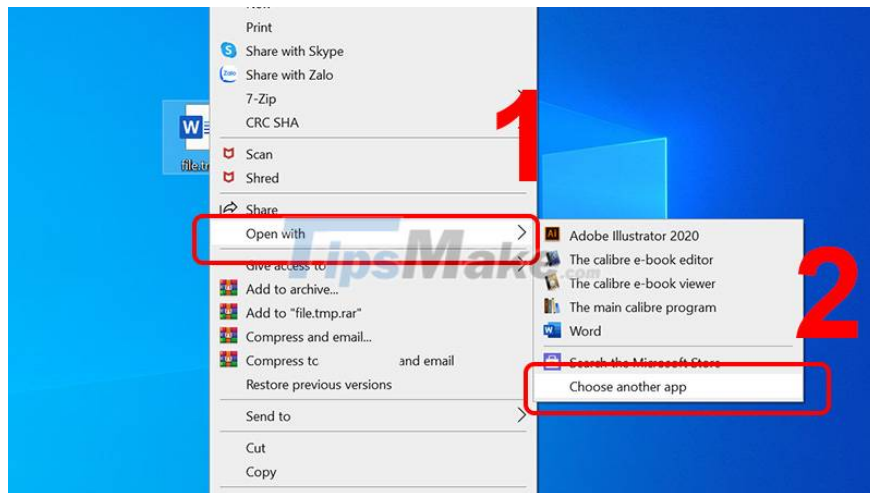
Print
Share with Skype
Share with Zalo
7-Zip
CRC SHA
Scan
Shred
Share
Open with
Give access to
Add to archive...
Add to "file.tmp.rar"
Compress and email...
Compress to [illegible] and email
Restore previous versions
Send to
Cut
Copy

file.t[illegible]

1

TipsMake

Adobe Illustrator 2020
The calibre e-book editor
The calibre e-book viewer
The main calibre program
Word
Search the Microsoft Store
Choose another app

2